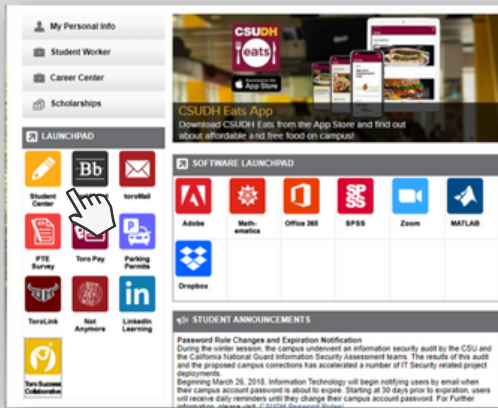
My Personal Info
Student Worker
Career Center
Scholarships

LAUNCHPAD
Student Center
Bb
ToroMail
PTE Survey
Toro Pay
Parking Permits
ToroLink
Not Anymore
LinkedIn Learning
Toro Success Collaborative

CSUDH eats
Download on the App Store
CSUDH Eats App
Download CSUDH Eats from the App Store and find out about affordable and free food on campus!

SOFTWARE LAUNCHPAD
Adobe
Mathematica
Office 365
SPSS
Zoom
MATLAB
Dropbox

STUDENT ANNOUNCEMENTS
Password Rule Changes and Expiration Notification
During the winter session, the campus underwent an information security audit by the CSU and the California National Guard Information Security Assessment teams. The results of this audit and the proposed campus corrections has accelerated a number of IT Security related project deployments.
Beginning March 26, 2018, Information Technology will begin notifying users by email when their campus account password is about to expire. Starting at 30 days prior to expiration, users will receive daily reminders until they change their campus account password. For further information, please visit: CSUDH Password Rules!